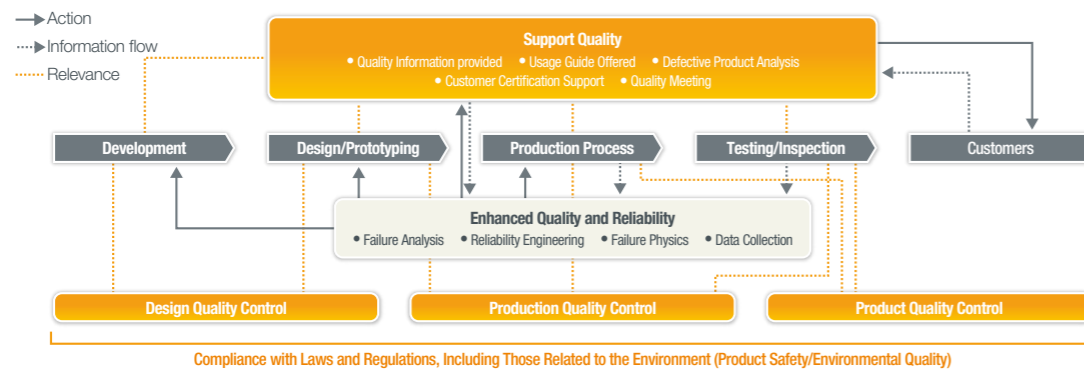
Action
Information flow
Relevance

Support Quality
• Quality Information provided • Usage Guide Offered • Defective Product Analysis
• Customer Certification Support • Quality Meeting

Development
Design/Prototyping
Production Process
Testing/Inspection
Customers

Enhanced Quality and Reliability
• Failure Analysis • Reliability Engineering • Failure Physics • Data Collection

Design Quality Control
Production Quality Control
Product Quality Control

Compliance with Laws and Regulations, Including Those Related to the Environment (Product Safety/Environmental Quality)